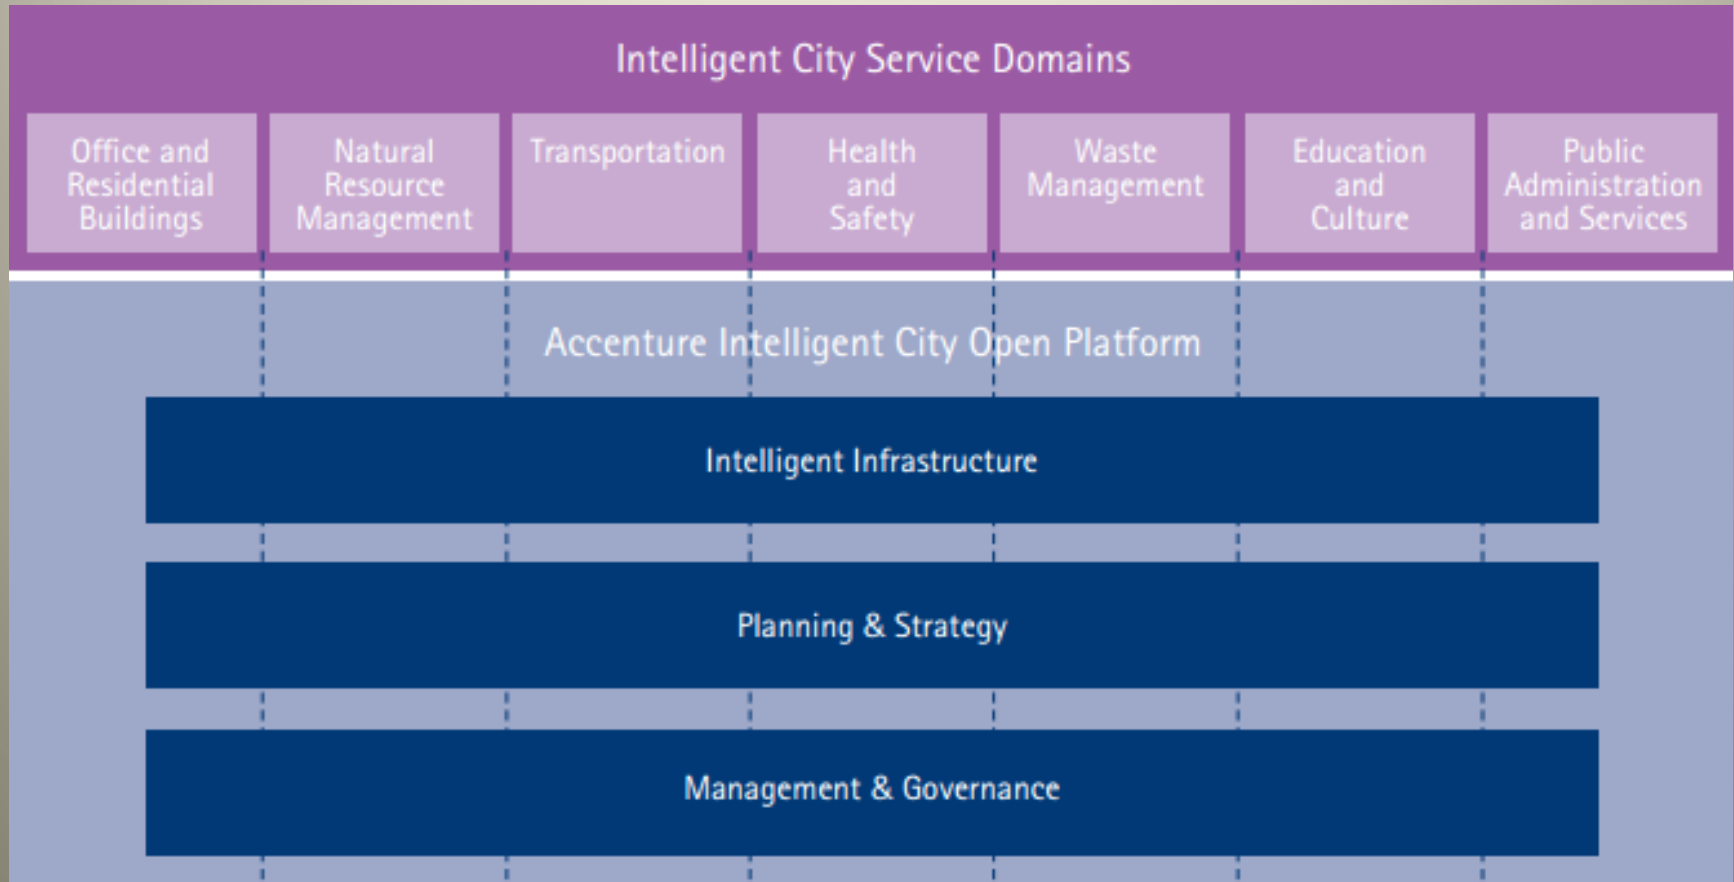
Intelligent City Service Domains

Office and Residential Buildings

Natural Resource Management

Transportation

Health and Safety

Waste Management

Education and Culture

Public Administration and Services

Accenture Intelligent City Open Platform

Intelligent Infrastructure

Planning & Strategy

Management & Governance